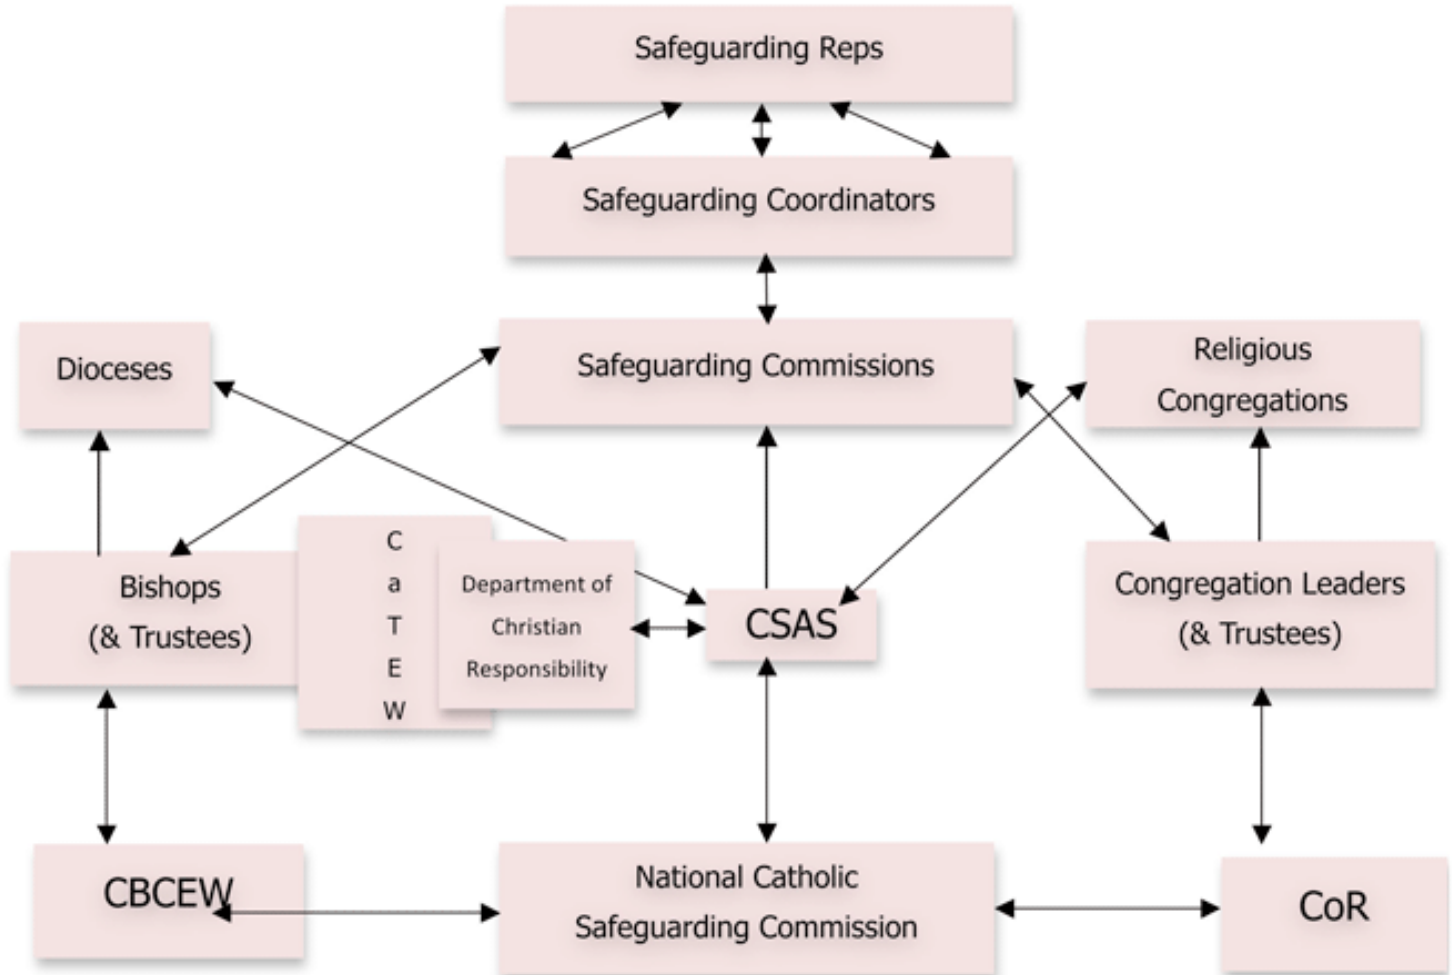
Safeguarding Reps

Safeguarding Coordinators

Dioceses

Safeguarding Commissions

Religious Congregations

Bishops (& Trustees)

C a T E W

Department of Christian Responsibility

CSAS

Congregation Leaders (& Trustees)

CBCEW

National Catholic Safeguarding Commission

CoR